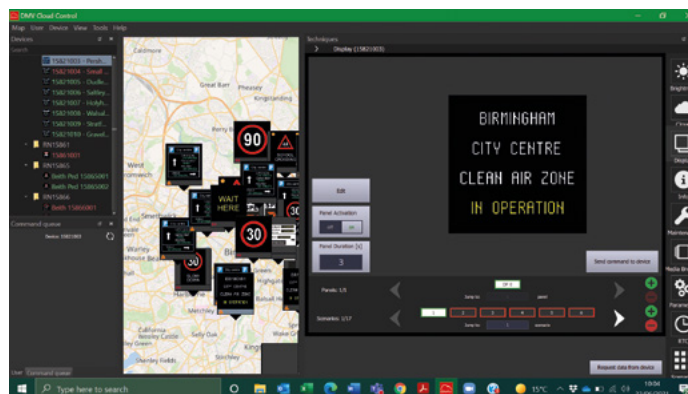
DMV Cloud Control

Map User Device View Tools Help

Devices

Search

15821003 - Persh...
15821004 - Small ...
15821005 - Dudle...
15821006 - Saltley...
15821007 - Holyh...
15821008 - Walsal...
15821009 - Straff...
15821010 - Gravel...
RN15861
15861001
RN15865
Beth Ped 15865001
Beth Ped 15865002
RN15866
Beth 15866001

Command queue

Device: 15821003

Aldridge
Great Barr
Kingstanding
West Bromwich
Smethwick
Birmingham
Harborne
Selly Oak
Kings Norton
Northfield

90

30

30

WAIT HERE

Techniques

Display (15821003)

BIRMINGHAM
CITY CENTRE
CLEAN AIR ZONE
IN OPERATION

Edit

Panel Activation

Off On

Panel Duration [s]

3

Send command to device

Panels: 1/5

Jump to: panel

Scenarios: 1/17

1 2 3 4 5 6

Jump to: 1 scenario

Request data from device

Brightness

Display

Info

Maintenance

Media Browser

Parameters

RTC

Scenarios

User Command queue

Type here to search

15°C

10:04
22/06/2021